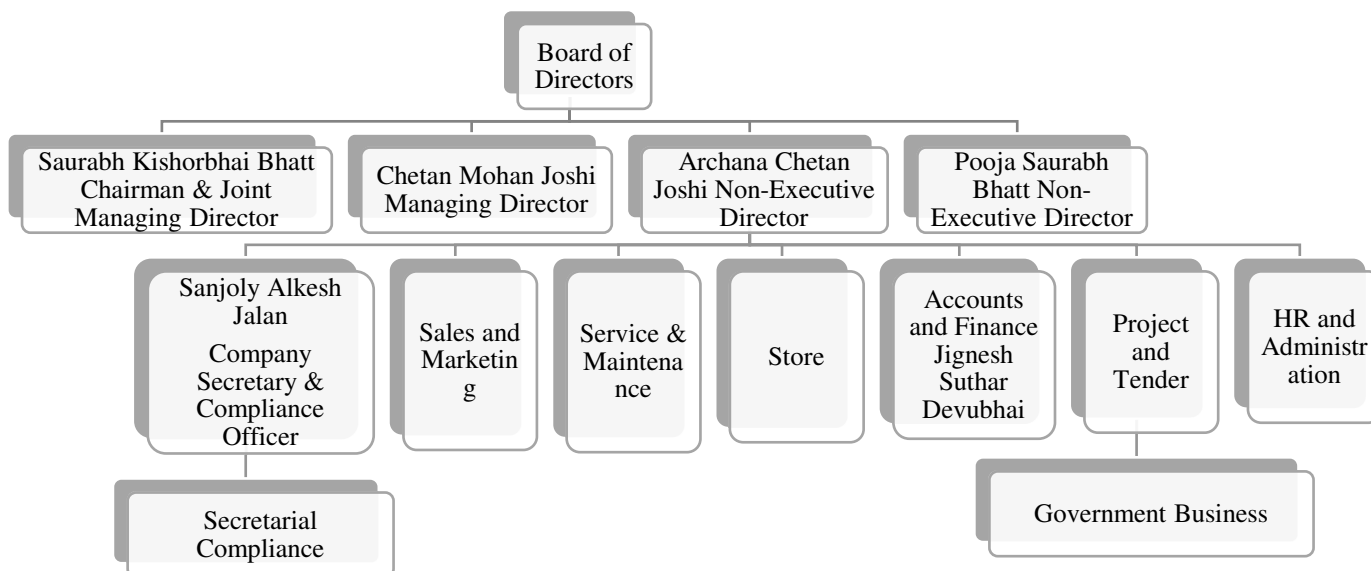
Board of Directors

Saurabh Kishorbhai Bhatt Chairman & Joint Managing Director

Chetan Mohan Joshi Managing Director

Archana Chetan Joshi Non-Executive Director

Pooja Saurabh Bhatt Non-Executive Director

Sanjoly Alkesh Jalan

Company Secretary & Compliance Officer

Sales and Marketing

Service & Maintenance

Store

Accounts and Finance Jignesh Suthar Devubhai

Project and Tender

HR and Administration

Secretarial Compliance

Government Business